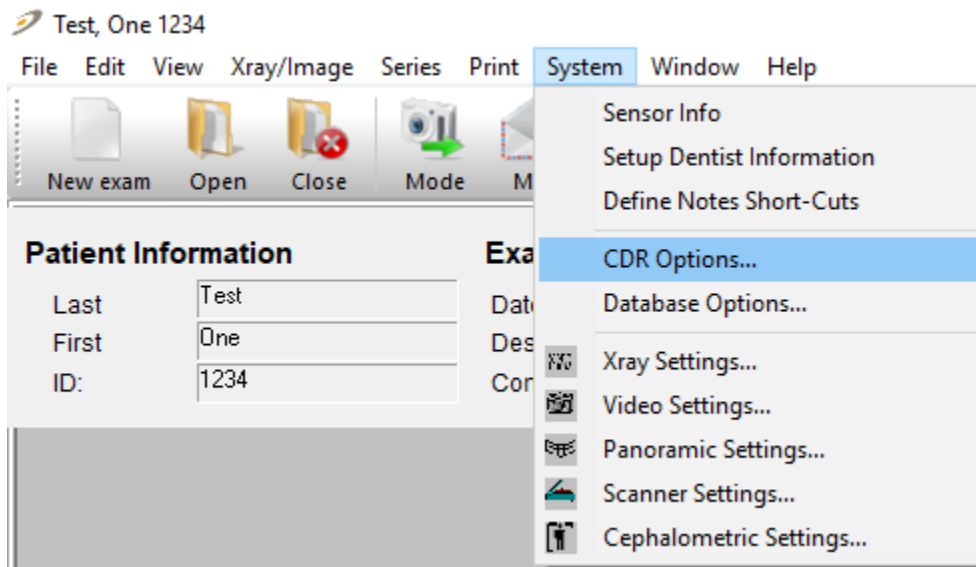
Test, One 1234

File Edit View Xray/Image Series Print System Window Help

New exam Open Close Mode M

Patient Information

Last Test
First One
ID: 1234

Exa
Dat
Des
Cor

Sensor Info
Setup Dentist Information
Define Notes Short-Cuts
CDR Options...
Database Options...
Xray Settings...
Video Settings...
Panoramic Settings...
Scanner Settings...
Cephalometric Settings...